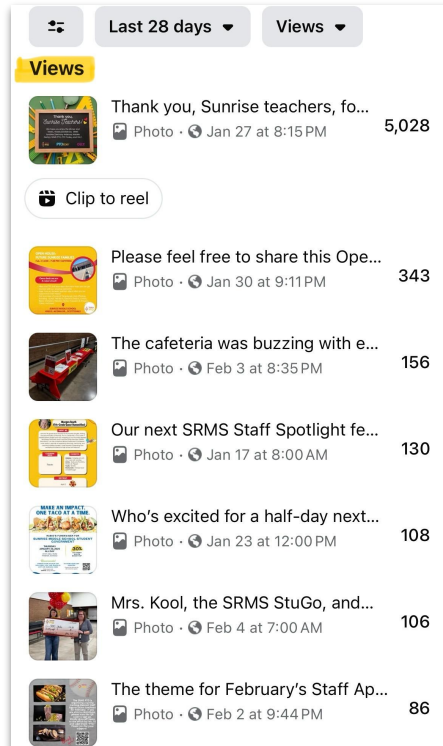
Last 28 days ▾ Views ▾

Views

Thank you, Sunrise teachers, fo...
Photo · Jan 27 at 8:15 PM 5,028

Clip to reel

Please feel free to share this Ope...
Photo · Jan 30 at 9:11 PM 343

The cafeteria was buzzing with e...
Photo · Feb 3 at 8:35 PM 156

Our next SRMS Staff Spotlight fe...
Photo · Jan 17 at 8:00 AM 130

Who's excited for a half-day next...
Photo · Jan 23 at 12:00 PM 108

Mrs. Kool, the SRMS StuGo, and...
Photo · Feb 4 at 7:00 AM 106

The theme for February's Staff Ap...
Photo · Feb 2 at 9:44 PM 86